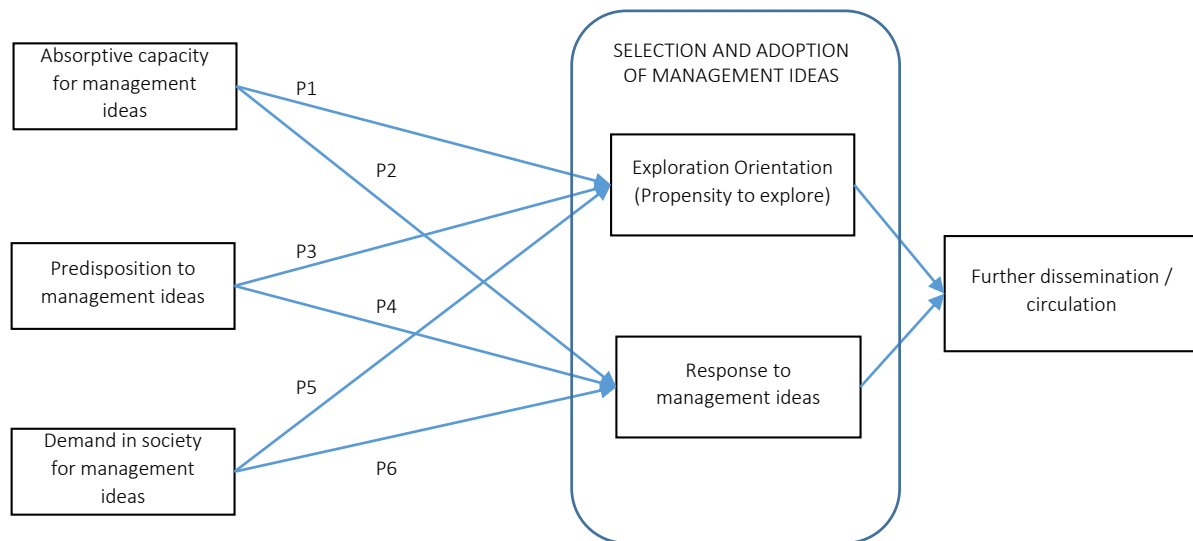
Absorptive capacity for management ideas

P1

P2

SELECTION AND ADOPTION OF MANAGEMENT IDEAS

Exploration Orientation (Propensity to explore)

Predisposition to management ideas

P3

P4

Further dissemination / circulation

P5

Response to management ideas

Demand in society for management ideas

P6